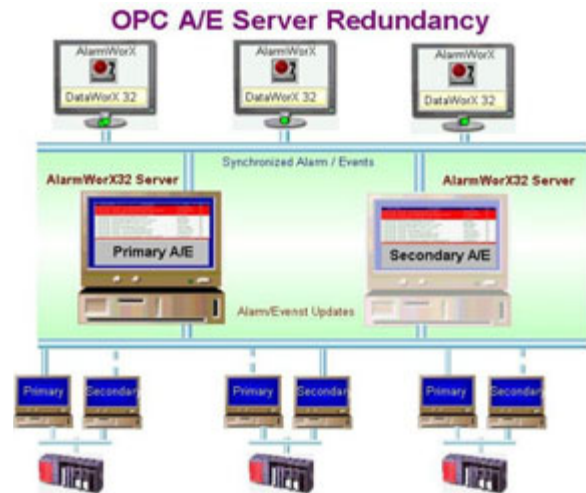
OPC A/E Server Redundancy

AlarmWorX
DataWorX 32

AlarmWorX
DataWorX 32

AlarmWorX
DataWorX 32

Synchronized Alarm / Events

AlarmWorX32 Server

AlarmWorX32 Server

Primary A/E

Secondary A/E

Alarm/Evenst Updates

Primary

Secondary

Primary

Secondary

Primary

Secondary